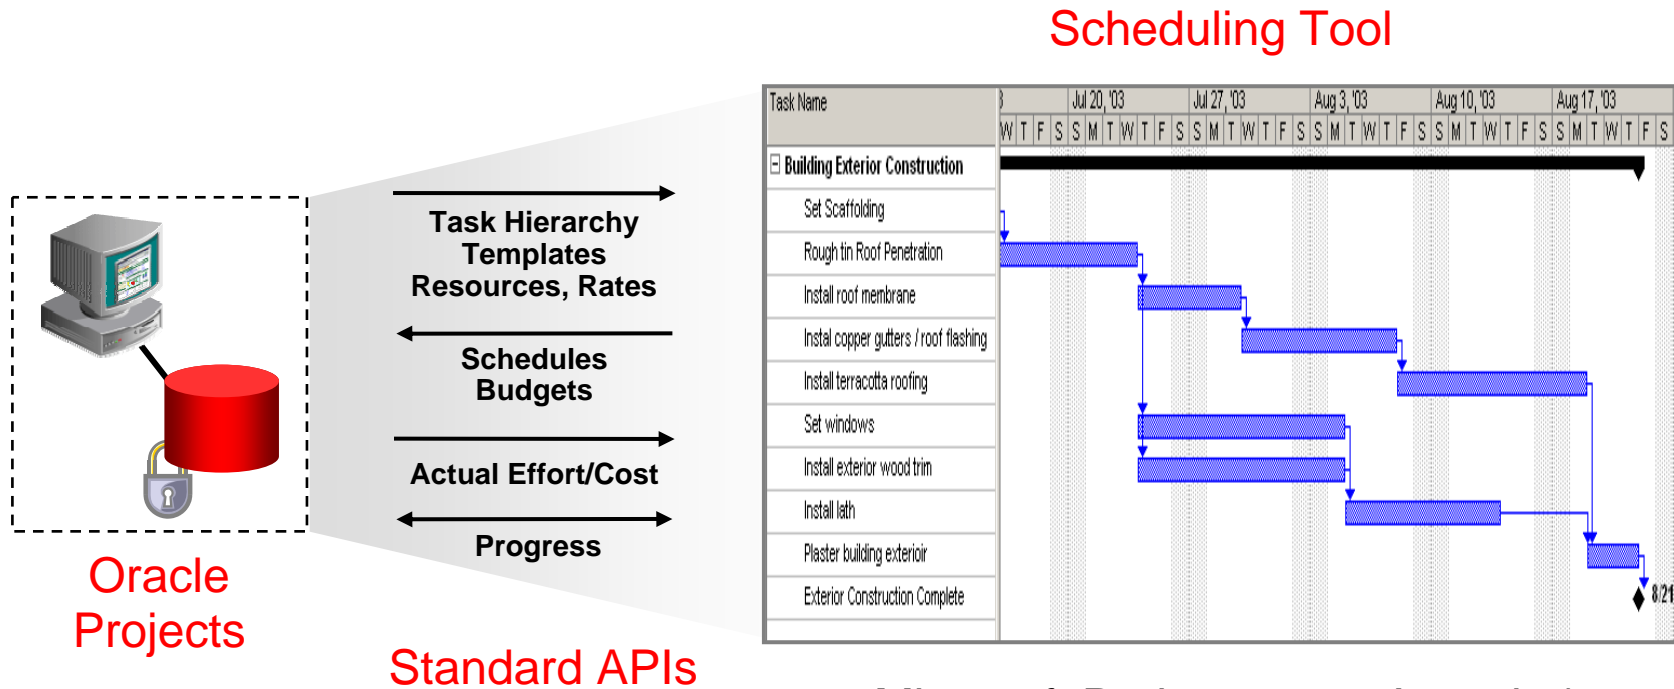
Scheduling Tool

Oracle Projects

Task Hierarchy
Templates
Resources, Rates

Schedules
Budgets

Actual Effort/Cost

Progress

Standard APIs

| Task Name | 3 | Jul 20, '03 | Jul 27, '03 | Aug 3, '03 | Aug 10, '03 | Aug 17, '03 |
|---|---|---|---|---|---|---|
| | W T F S | S M T W T F S | S M T W T F S | S M T W T F S | S M T W T F S | S M T W T F S |
| Building Exterior Construction | | | | | | |
| Set Scaffolding | | | | | | |
| Rough tin Roof Penetration | | | | | | |
| Install roof membrane | | | | | | |
| Instal copper gutters / roof flashing | | | | | | |
| Install terracotta roofing | | | | | | |
| Set windows | | | | | | |
| Install exterior wood trim | | | | | | |
| Install lath | | | | | | |
| Plaster building exterior | | | | | | |
| Exterior Construction Complete | | | | | | 8/21 |